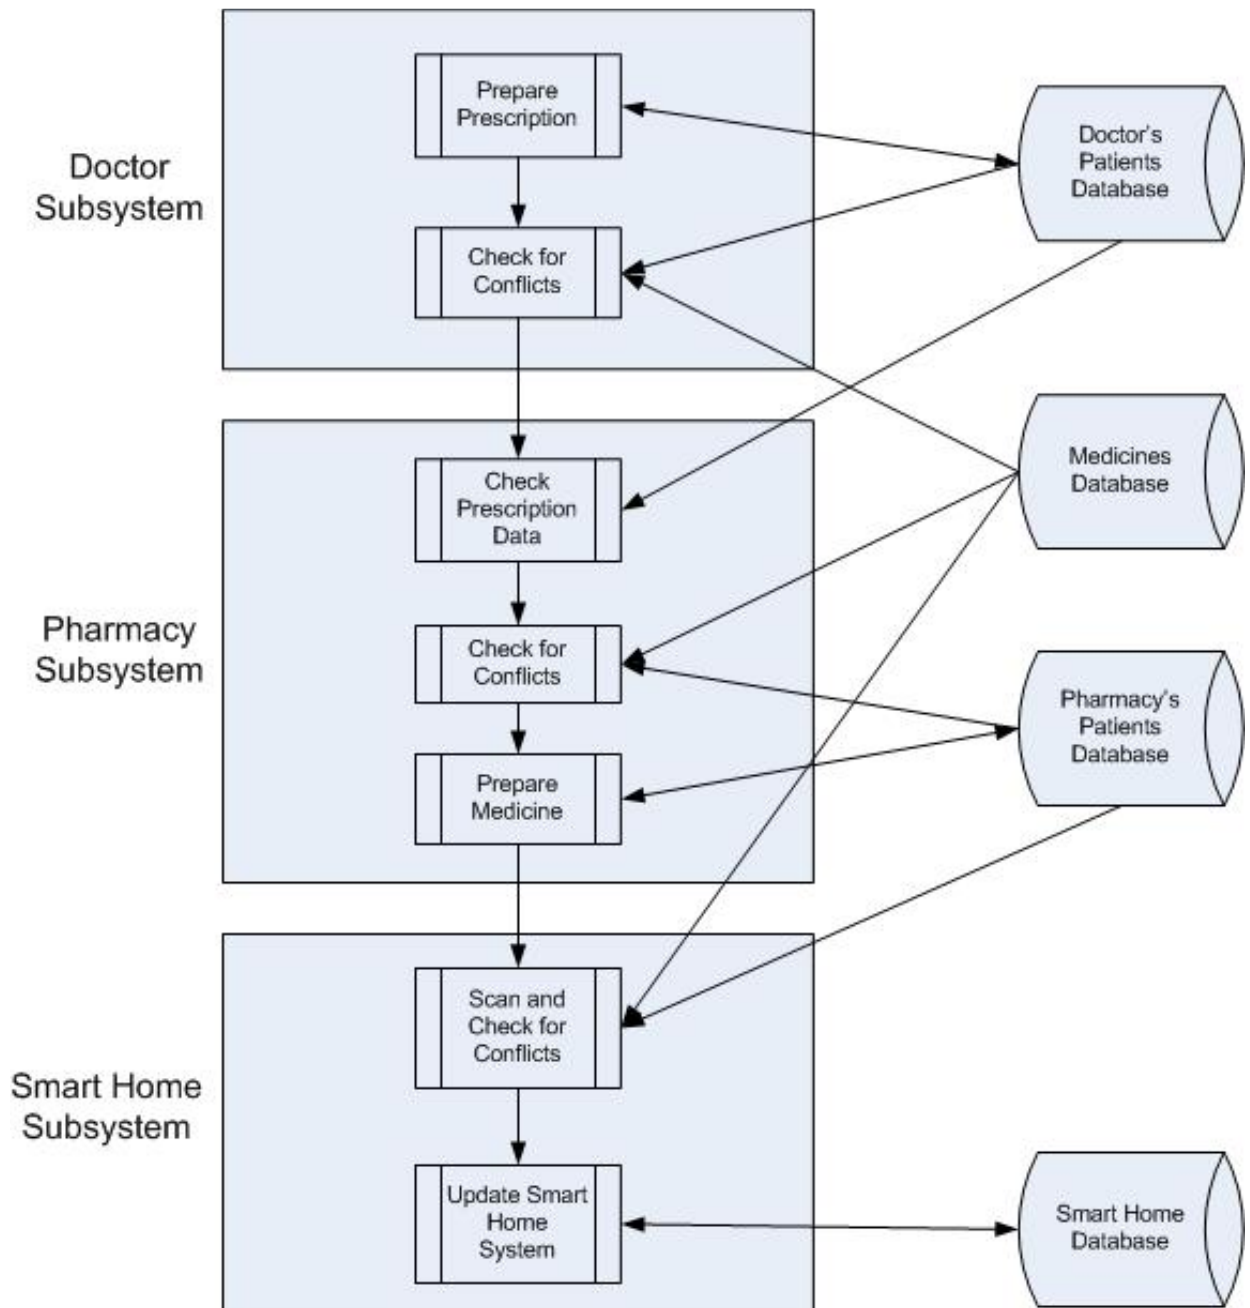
Doctor Subsystem

Prepare Prescription

Check for Conflicts

Doctor's Patients Database

Pharmacy Subsystem

Check Prescription Data

Check for Conflicts

Prepare Medicine

Medicines Database

Pharmacy's Patients Database

Smart Home Subsystem

Scan and Check for Conflicts

Update Smart Home System

Smart Home Database